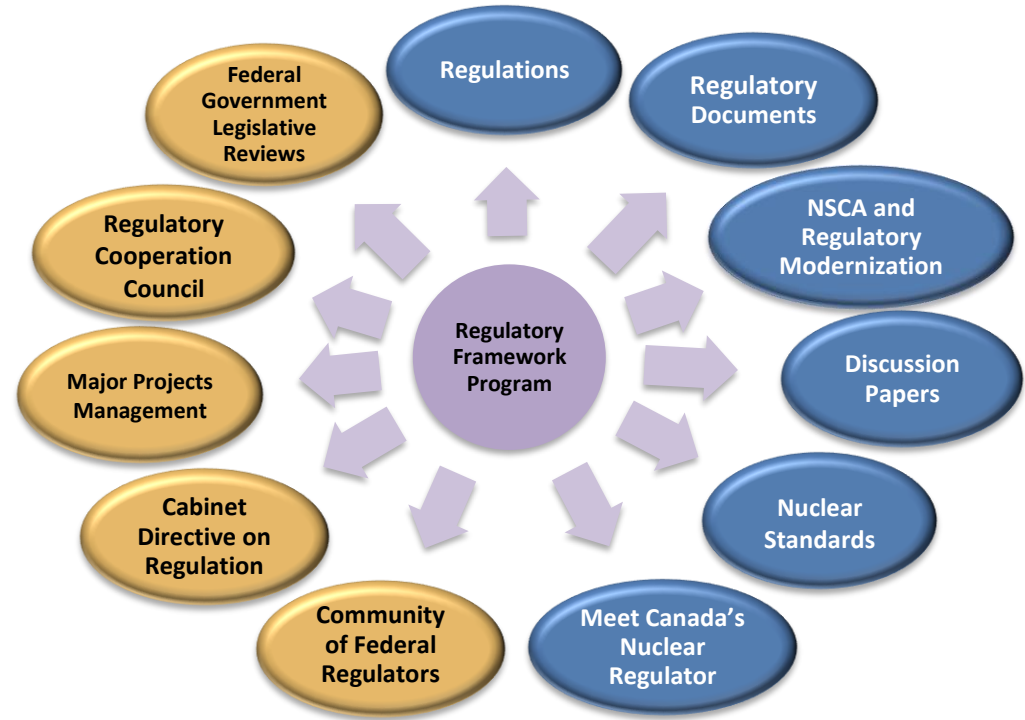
Regulatory Framework Program

Regulations

Regulatory Documents

NSCA and Regulatory Modernization

Discussion Papers

Nuclear Standards

Meet Canada's Nuclear Regulator

Community of Federal Regulators

Cabinet Directive on Regulation

Major Projects Management

Regulatory Cooperation Council

Federal Government Legislative Reviews